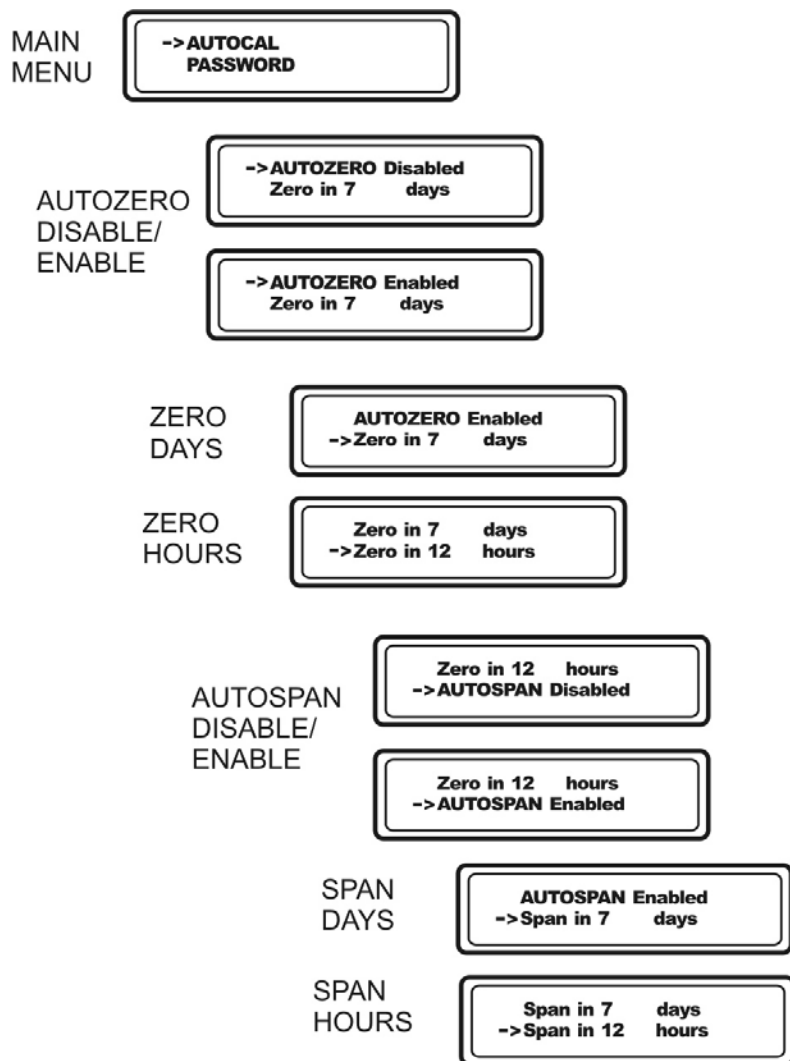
MAIN MENU

->AUTOCAL
PASSWORD

AUTOZERO DISABLE/ ENABLE

->AUTOZERO Disabled
Zero in 7 days

->AUTOZERO Enabled
Zero in 7 days

ZERO DAYS

AUTOZERO Enabled
->Zero in 7 days

ZERO HOURS

Zero in 7 days
->Zero in 12 hours

AUTOSPAN DISABLE/ ENABLE

Zero in 12 hours
->AUTOSPAN Disabled

Zero in 12 hours
->AUTOSPAN Enabled

SPAN DAYS

AUTOSPAN Enabled
->Span in 7 days

SPAN HOURS

Span in 7 days
->Span in 12 hours